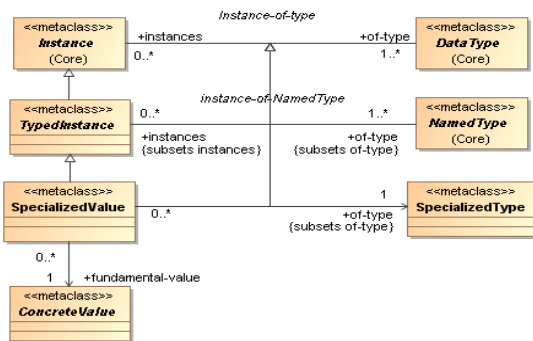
<<metaclass>>
Instance
(Core)

Instance-of-type

+instances
0..*

+of-type
1..*

<<metaclass>>
DataType
(Core)

instance-of-NamedType

<<metaclass>>
TypedInstance

0..*
+instances
{subsets instances}

1..*
+of-type
{subsets of-type}

<<metaclass>>
NamedType
(Core)

<<metaclass>>
SpecializedValue

0..*

1
+of-type
{subsets of-type}

<<metaclass>>
SpecializedType

0..*
1
+fundamental-value

<<metaclass>>
ConcreteValue